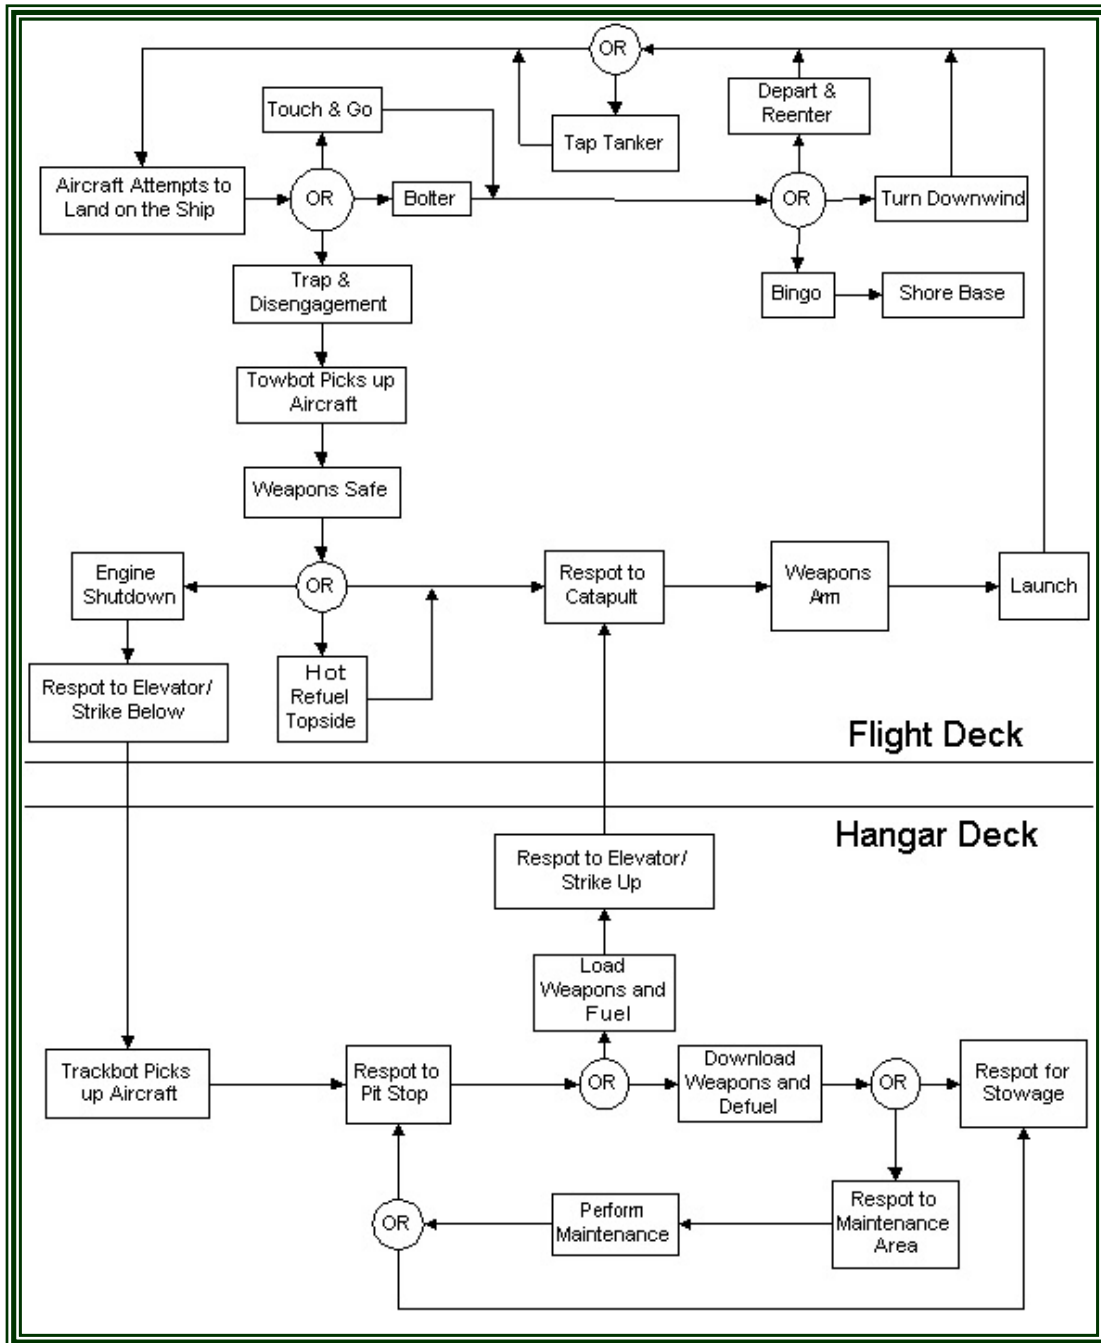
OR

Touch & Go

Tap Tanker

Depart & Reenter

Aircraft Attempts to Land on the Ship

OR

Bolter

OR

Turn Downwind

Trap & Disengagement

Bingo

Shore Base

Towbot Picks up Aircraft

Weapons Safe

Engine Shutdown

OR

Respot to Catapult

Weapons Arm

Launch

Respot to Elevator/ Strike Below

Hot Refuel Topside

Flight Deck

Hangar Deck

Respot to Elevator/ Strike Up

Load Weapons and Fuel

Trackbot Picks up Aircraft

Respot to Pit Stop

OR

Download Weapons and Defuel

OR

Respot for Stowage

OR

Perform Maintenance

Respot to Maintenance Area